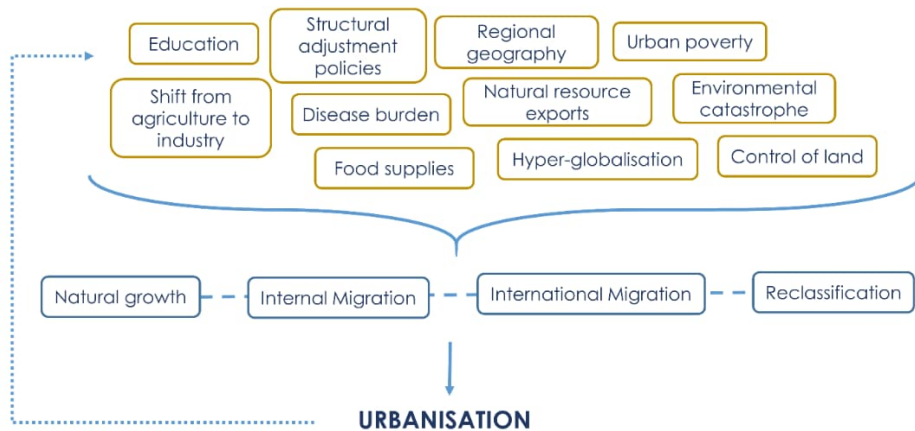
Education

Structural adjustment policies

Regional geography

Urban poverty

Shift from agriculture to industry

Disease burden

Natural resource exports

Environmental catastrophe

Food supplies

Hyper-globalisation

Control of land

Natural growth

Internal Migration

International Migration

Reclassification

URBANISATION